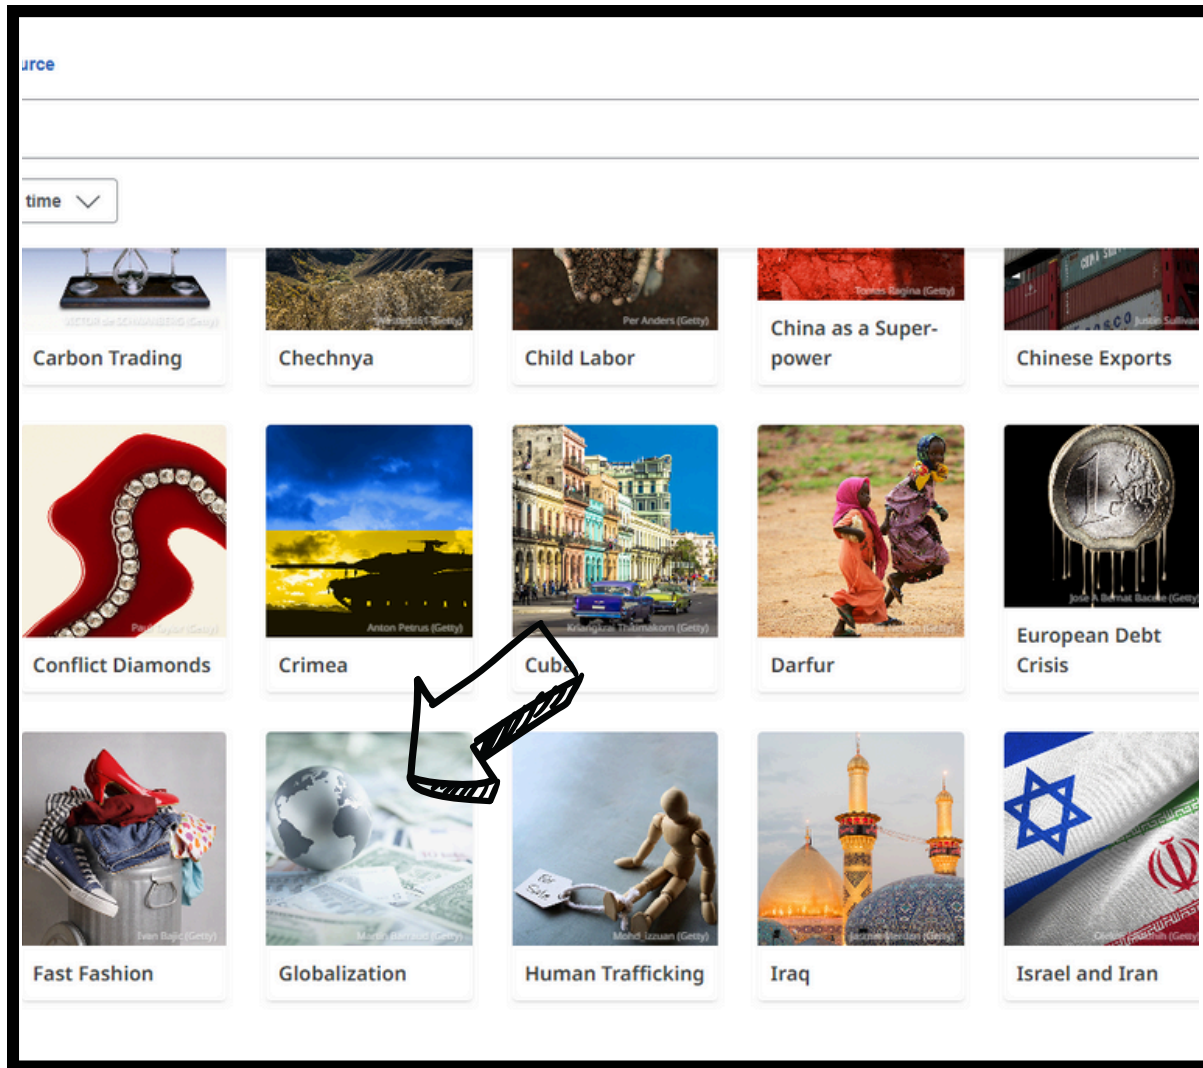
urce

time

Carbon Trading

Chechnya

Per Anders (Getty)

Child Labor

Tomas Regina (Getty)

China as a Superpower

Chinese Exports

Conflict Diamonds

Anton Petrus (Getty)

Crimea

Cuba

Darfur

Jose A Bernat Bacete (Getty)

European Debt Crisis

Ivan Bajic (Getty)

Fast Fashion

Globalization

Mohd_izzuan (Getty)

Human Trafficking

Iraq

Israel and Iran